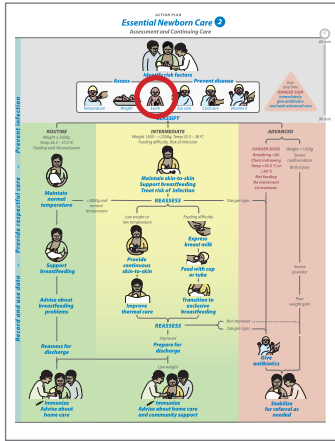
ACTION PLAN

Essential Newborn Care 2

Assessment and Continuing Care

60 mins

Identify risk factors

Assess

Prevent disease

Temperature

Weight

Breathing

Eye care

Cord care

Vitamin K

If at any time DANGER SIGNS: Immediately give antibiotics and seek advanced care

90 mins

CLASSIFY

Prevent infection

ROUTINE

Weight >2500g
Temp 36.5 – 37.5°C
Feeding well, No increased risk

INTERMEDIATE

Weight 1500 – <2500g, Temp 35.5 – 36.4°C
Feeding difficulty, Risk of infection

ADVANCED

DANGER SIGNS
Breathing <30 or >60
Chest indrawing
Temp >37.5 °C or <35.5 °C
Not feeding
No movement
Convulsions

Weight <1500g
Severe malformation
Birth injury

Maintain normal temperature

Maintain skin-to-skin
Support breastfeeding
Treat risk of infection

Provide respectful care

>2500g and normal temperature

REASSESS

Danger signs

Low weight or low temperature

Feeding difficulty

Support breastfeeding

Express breast milk

Provide continuous skin-to-skin

Feed with cup or tube

Advise about breastfeeding problems

Severe jaundice

Improve thermal care

Transition to exclusive breastfeeding

Poor weight gain

Record and use data

REASSESS

Not improved

Danger signs

Improved

Reassess for discharge

Prepare for discharge

Low weight

Give antibiotics

Immunize
Advise about home care

Immunize
Advise about home care and community support

Stabilize for referral as needed